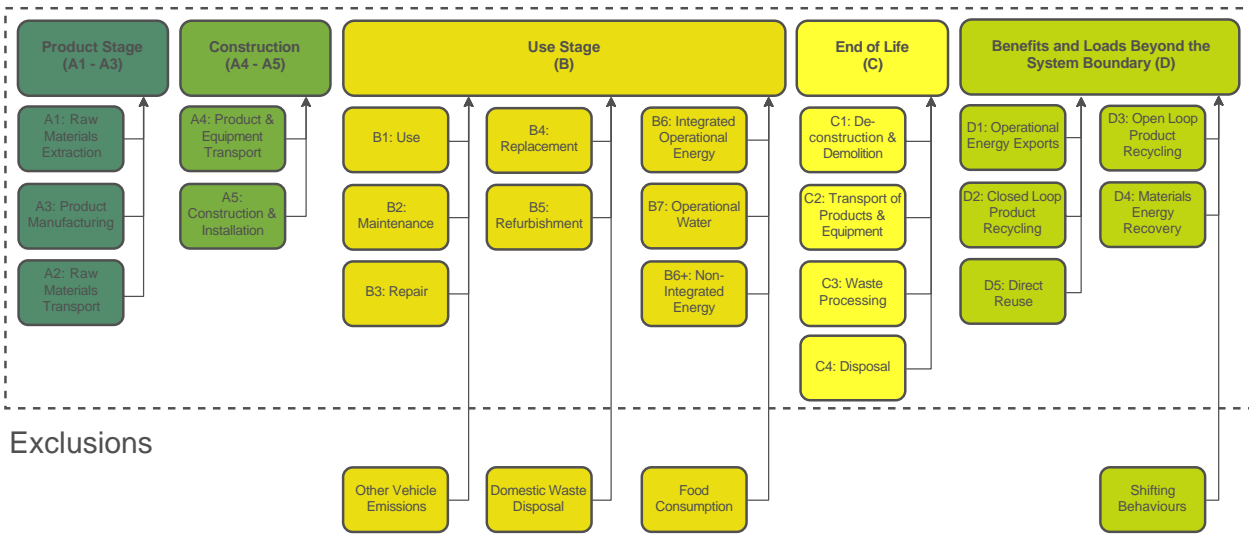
Product Stage (A1 - A3)

A1: Raw Materials Extraction

A3: Product Manufacturing

A2: Raw Materials Transport

Construction (A4 - A5)

A4: Product & Equipment Transport

A5: Construction & Installation

Use Stage (B)

B1: Use

B2: Maintenance

B3: Repair

B4: Replacement

B5: Refurbishment

B6: Integrated Operational Energy

B7: Operational Water

B6+: Non-Integrated Energy

End of Life (C)

C1: De-construction & Demolition

C2: Transport of Products & Equipment

C3: Waste Processing

C4: Disposal

Benefits and Loads Beyond the System Boundary (D)

D1: Operational Energy Exports

D2: Closed Loop Product Recycling

D5: Direct Reuse

D3: Open Loop Product Recycling

D4: Materials Energy Recovery

Exclusions

Other Vehicle Emissions

Domestic Waste Disposal

Food Consumption

Shifting Behaviours